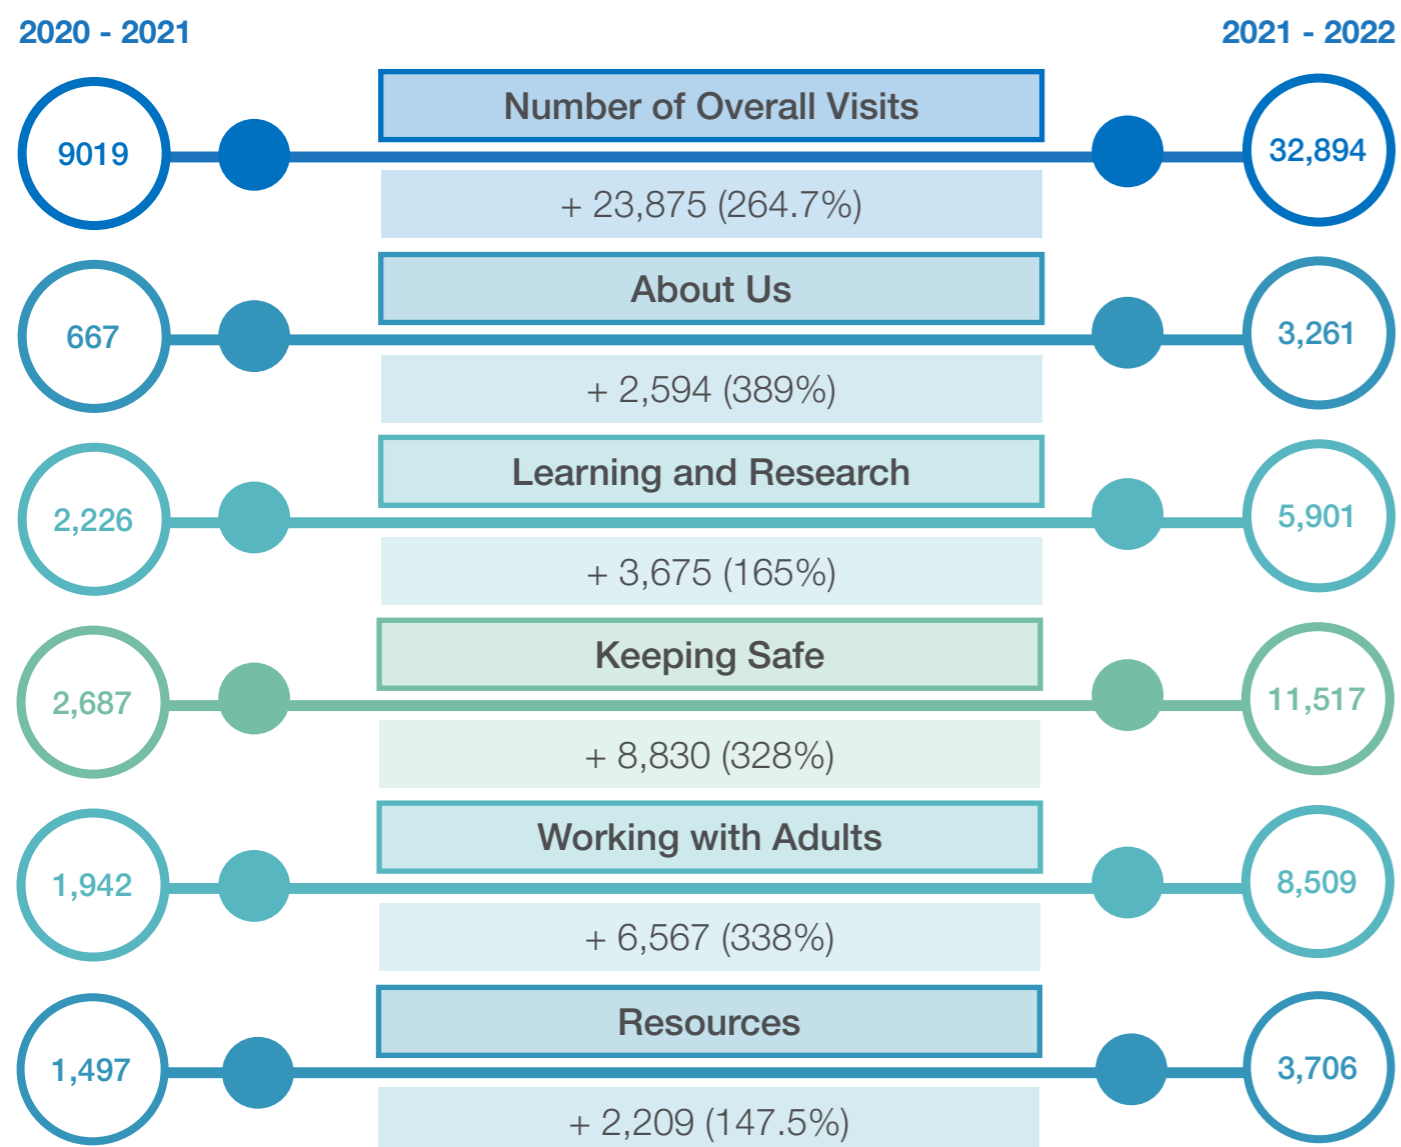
2020 - 2021

2021 - 2022

9019

Number of Overall Visits

+ 23,875 (264.7%)

32,894

667

About Us

+ 2,594 (389%)

3,261

2,226

Learning and Research

+ 3,675 (165%)

5,901

2,687

Keeping Safe

+ 8,830 (328%)

11,517

1,942

Working with Adults

+ 6,567 (338%)

8,509

1,497

Resources

+ 2,209 (147.5%)

3,706